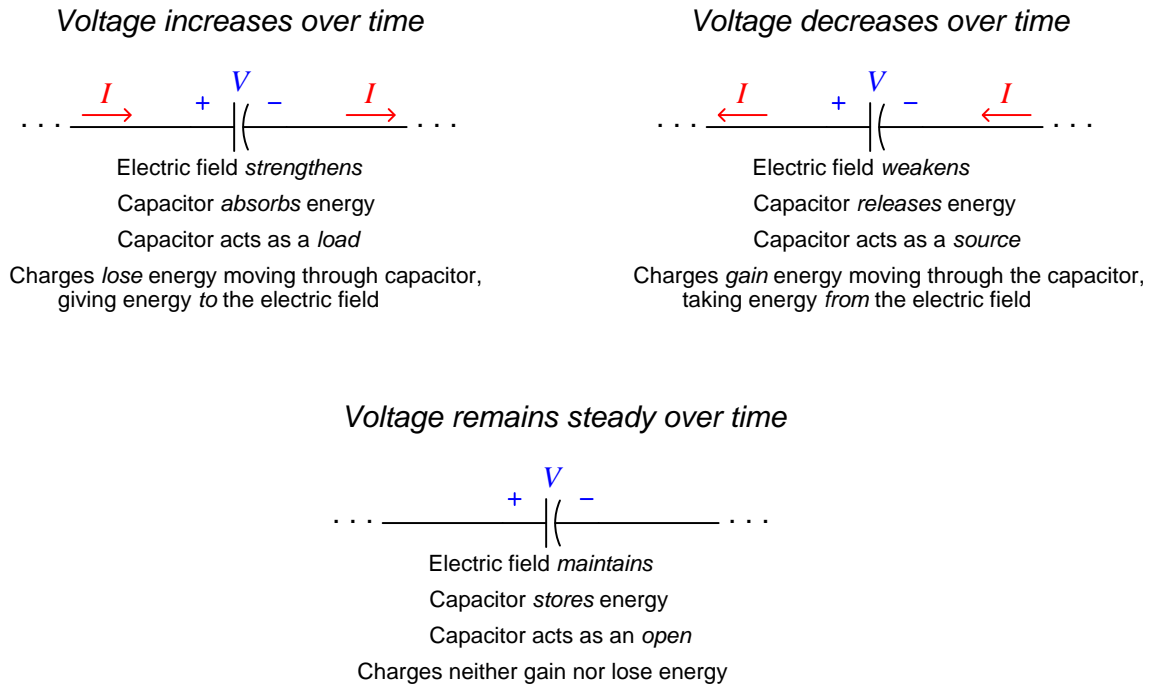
Voltage increases over time

$I$ + $V$ − $I$

Electric field strengthens

Capacitor absorbs energy

Capacitor acts as a load

Charges lose energy moving through capacitor, giving energy to the electric field

Voltage decreases over time

$I$ + $V$ − $I$

Electric field weakens

Capacitor releases energy

Capacitor acts as a source

Charges gain energy moving through the capacitor, taking energy from the electric field

Voltage remains steady over time

+ $V$ −

Electric field maintains

Capacitor stores energy

Capacitor acts as an open

Charges neither gain nor lose energy